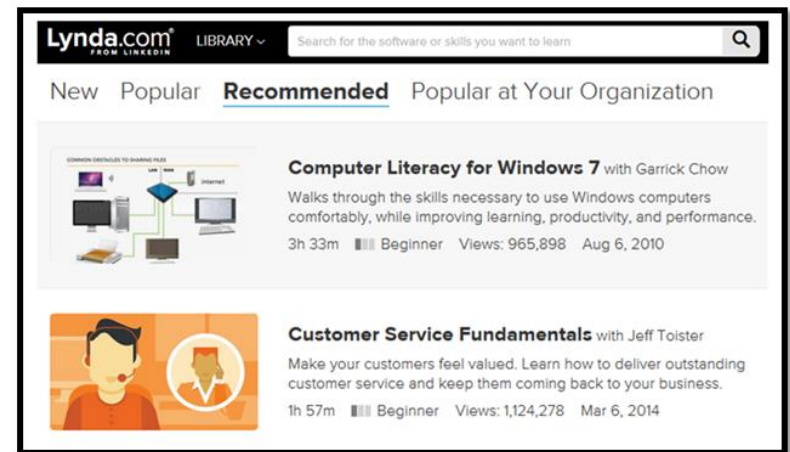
Lynda.com FROM LINKEDIN LIBRARY
Search for the software or skills you want to learn

New Popular Recommended Popular at Your Organization

COMMON OBSTACLES TO SHARING FILES
Internet

Computer Literacy for Windows 7 with Garrick Chow
Walks through the skills necessary to use Windows computers comfortably, while improving learning, productivity, and performance.
3h 33m Beginner Views: 965,898 Aug 6, 2010

Customer Service Fundamentals with Jeff Toister
Make your customers feel valued. Learn how to deliver outstanding customer service and keep them coming back to your business.
1h 57m Beginner Views: 1,124,278 Mar 6, 2014